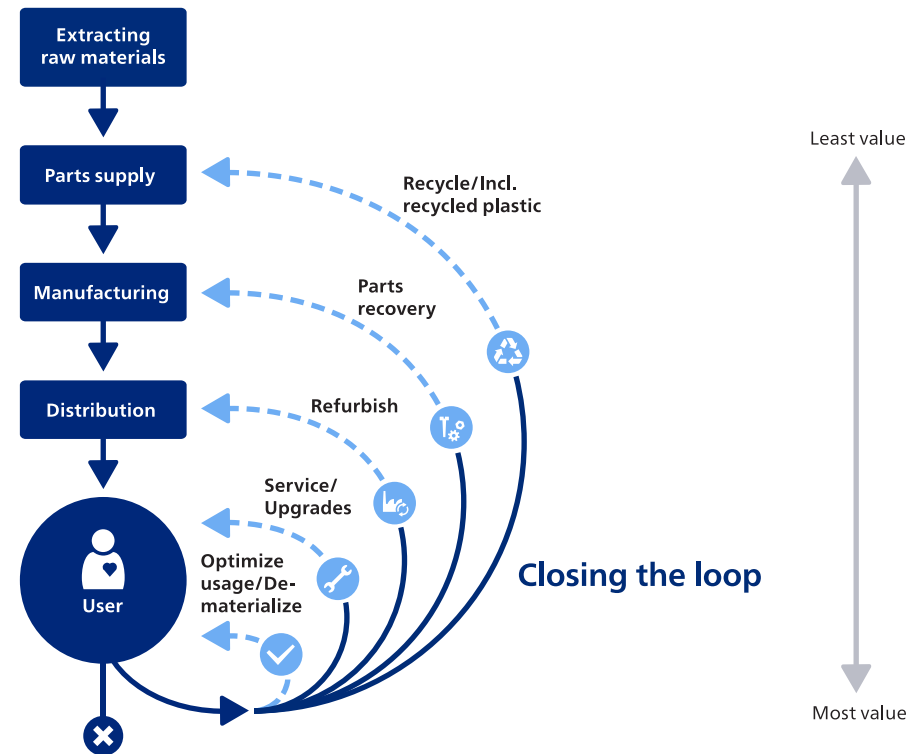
Extracting raw materials

Parts supply

Manufacturing

Distribution

User

Recycle/Incl. recycled plastic

Parts recovery

Refurbish

Service/ Upgrades

Optimize usage/De-materialize

Closing the loop

Least value

Most value